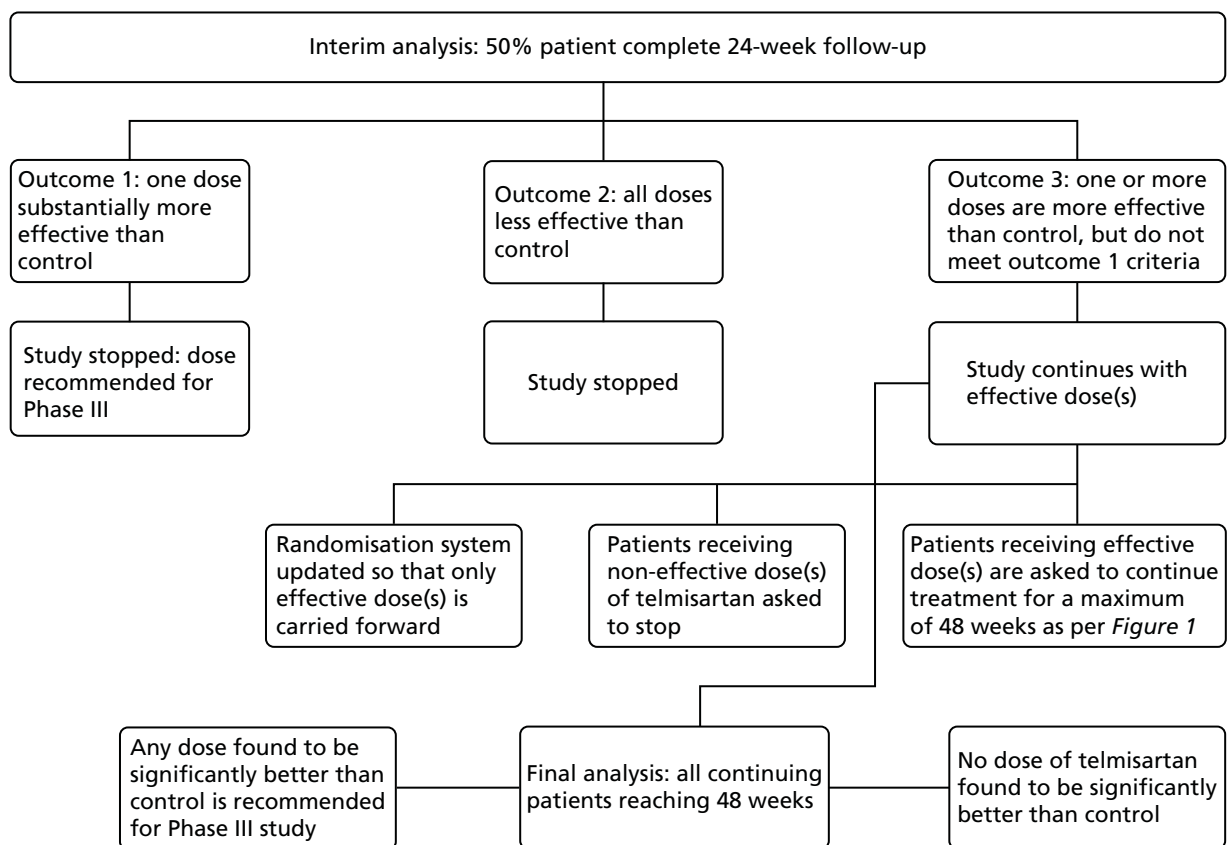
Interim analysis: 50% patient complete 24-week follow-up

Outcome 1: one dose substantially more effective than control

Outcome 2: all doses less effective than control

Outcome 3: one or more doses are more effective than control, but do not meet outcome 1 criteria

Study stopped: dose recommended for Phase III

Study stopped

Study continues with effective dose(s)

Randomisation system updated so that only effective dose(s) is carried forward

Patients receiving non-effective dose(s) of telmisartan asked to stop

Patients receiving effective dose(s) are asked to continue treatment for a maximum of 48 weeks as per *Figure 1*

Any dose found to be significantly better than control is recommended for Phase III study

Final analysis: all continuing patients reaching 48 weeks

No dose of telmisartan found to be significantly better than control